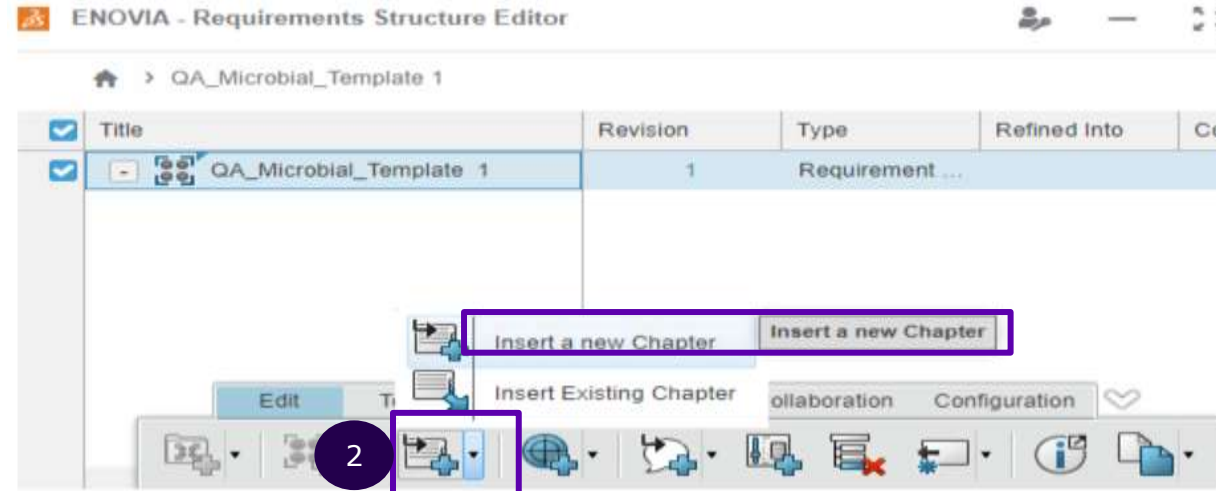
ENOVIA - Requirements Structure Editor

QA_Microbial_Template 1

| Title | Revision | Type | Refined Into | Co |
|---|---|---|---|---|
| QA_Microbial_Template 1 | 1 | Requirement ... | | |

Insert a new Chapter
Insert a new Chapter
Insert Existing Chapter

Edit
T
ollaboration
Configuration

2